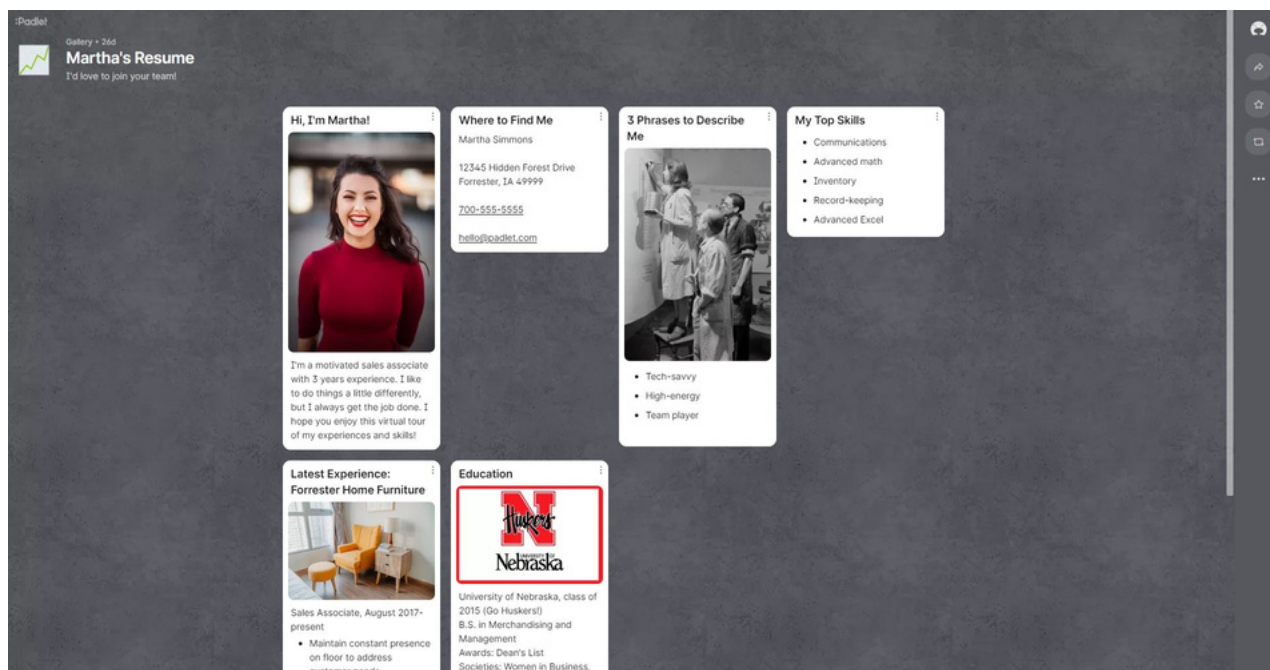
Padlet

Gallery • 26d
Martha's Resume
I'd love to join your team!

Hi, I'm Martha!

I'm a motivated sales associate with 3 years experience. I like to do things a little differently, but I always get the job done. I hope you enjoy this virtual tour of my experiences and skills!

Where to Find Me

Martha Simmons

12345 Hidden Forest Drive
Forrester, IA 49999

700-555-5555

hello@padlet.com

3 Phrases to Describe Me

- Tech-savvy
- High-energy
- Team player

My Top Skills

- Communications
- Advanced math
- Inventory
- Record-keeping
- Advanced Excel

Latest Experience: Forrester Home Furniture

Sales Associate, August 2017-present

- Maintain constant presence on floor to address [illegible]

Education

Huskers
UNIVERSITY OF
Nebraska

University of Nebraska, class of 2015 (Go Huskers!)
B.S. in Merchandising and Management
Awards: Dean's List
Societies: Women in Business,